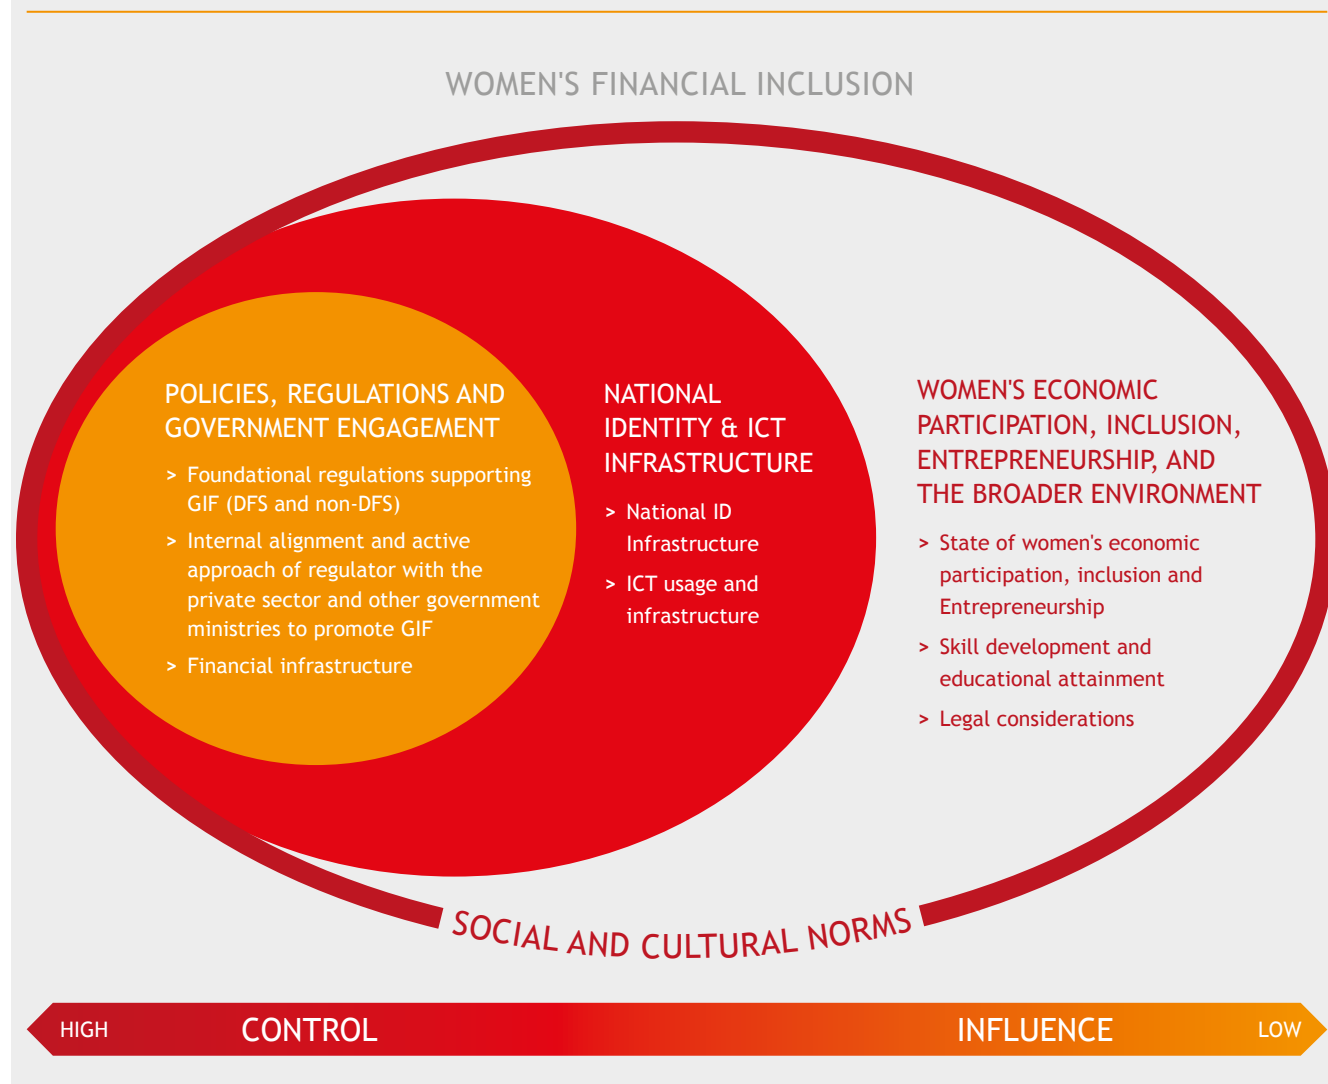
WOMEN'S FINANCIAL INCLUSION

POLICIES, REGULATIONS AND GOVERNMENT ENGAGEMENT

> Foundational regulations supporting GIF (DFS and non-DFS)

> Internal alignment and active approach of regulator with the private sector and other government ministries to promote GIF

> Financial infrastructure

NATIONAL IDENTITY & ICT INFRASTRUCTURE

> National ID Infrastructure

> ICT usage and infrastructure

WOMEN'S ECONOMIC PARTICIPATION, INCLUSION, ENTREPRENEURSHIP, AND THE BROADER ENVIRONMENT

> State of women's economic participation, inclusion and Entrepreneurship

> Skill development and educational attainment

> Legal considerations

SOCIAL AND CULTURAL NORMS

HIGH CONTROL INFLUENCE LOW